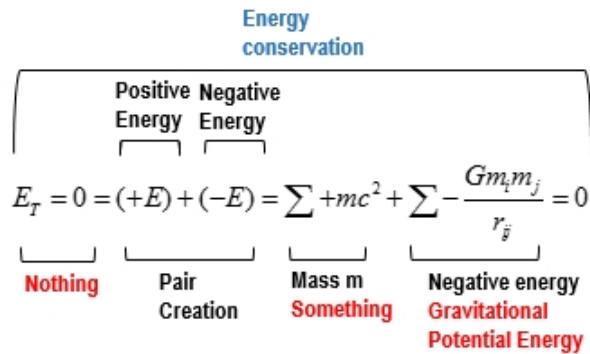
Energy conservation

Positive Energy

Negative Energy

$E_T = 0 = (+E) + (-E) = \sum +mc^2 + \sum -\frac{Gm_i m_j}{r_{ij}} = 0$

Nothing

Pair Creation

Mass m
Something

Negative energy
Gravitational Potential Energy